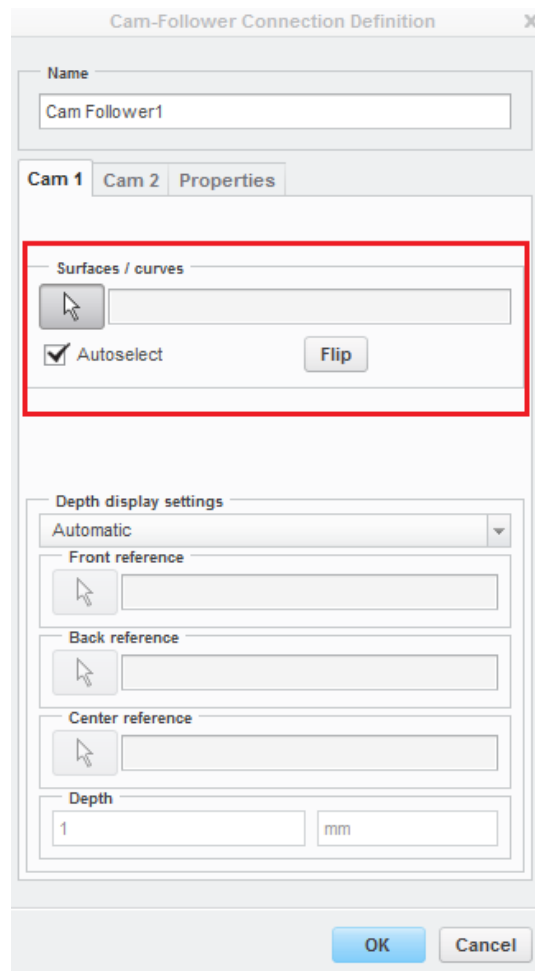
Cam-Follower Connection Definition

Name

Cam Follower1

Cam 1 Cam 2 Properties

Surfaces / curves

Autoselect

Flip

Depth display settings

Automatic

Front reference

Back reference

Center reference

Depth

1

mm

OK

Cancel